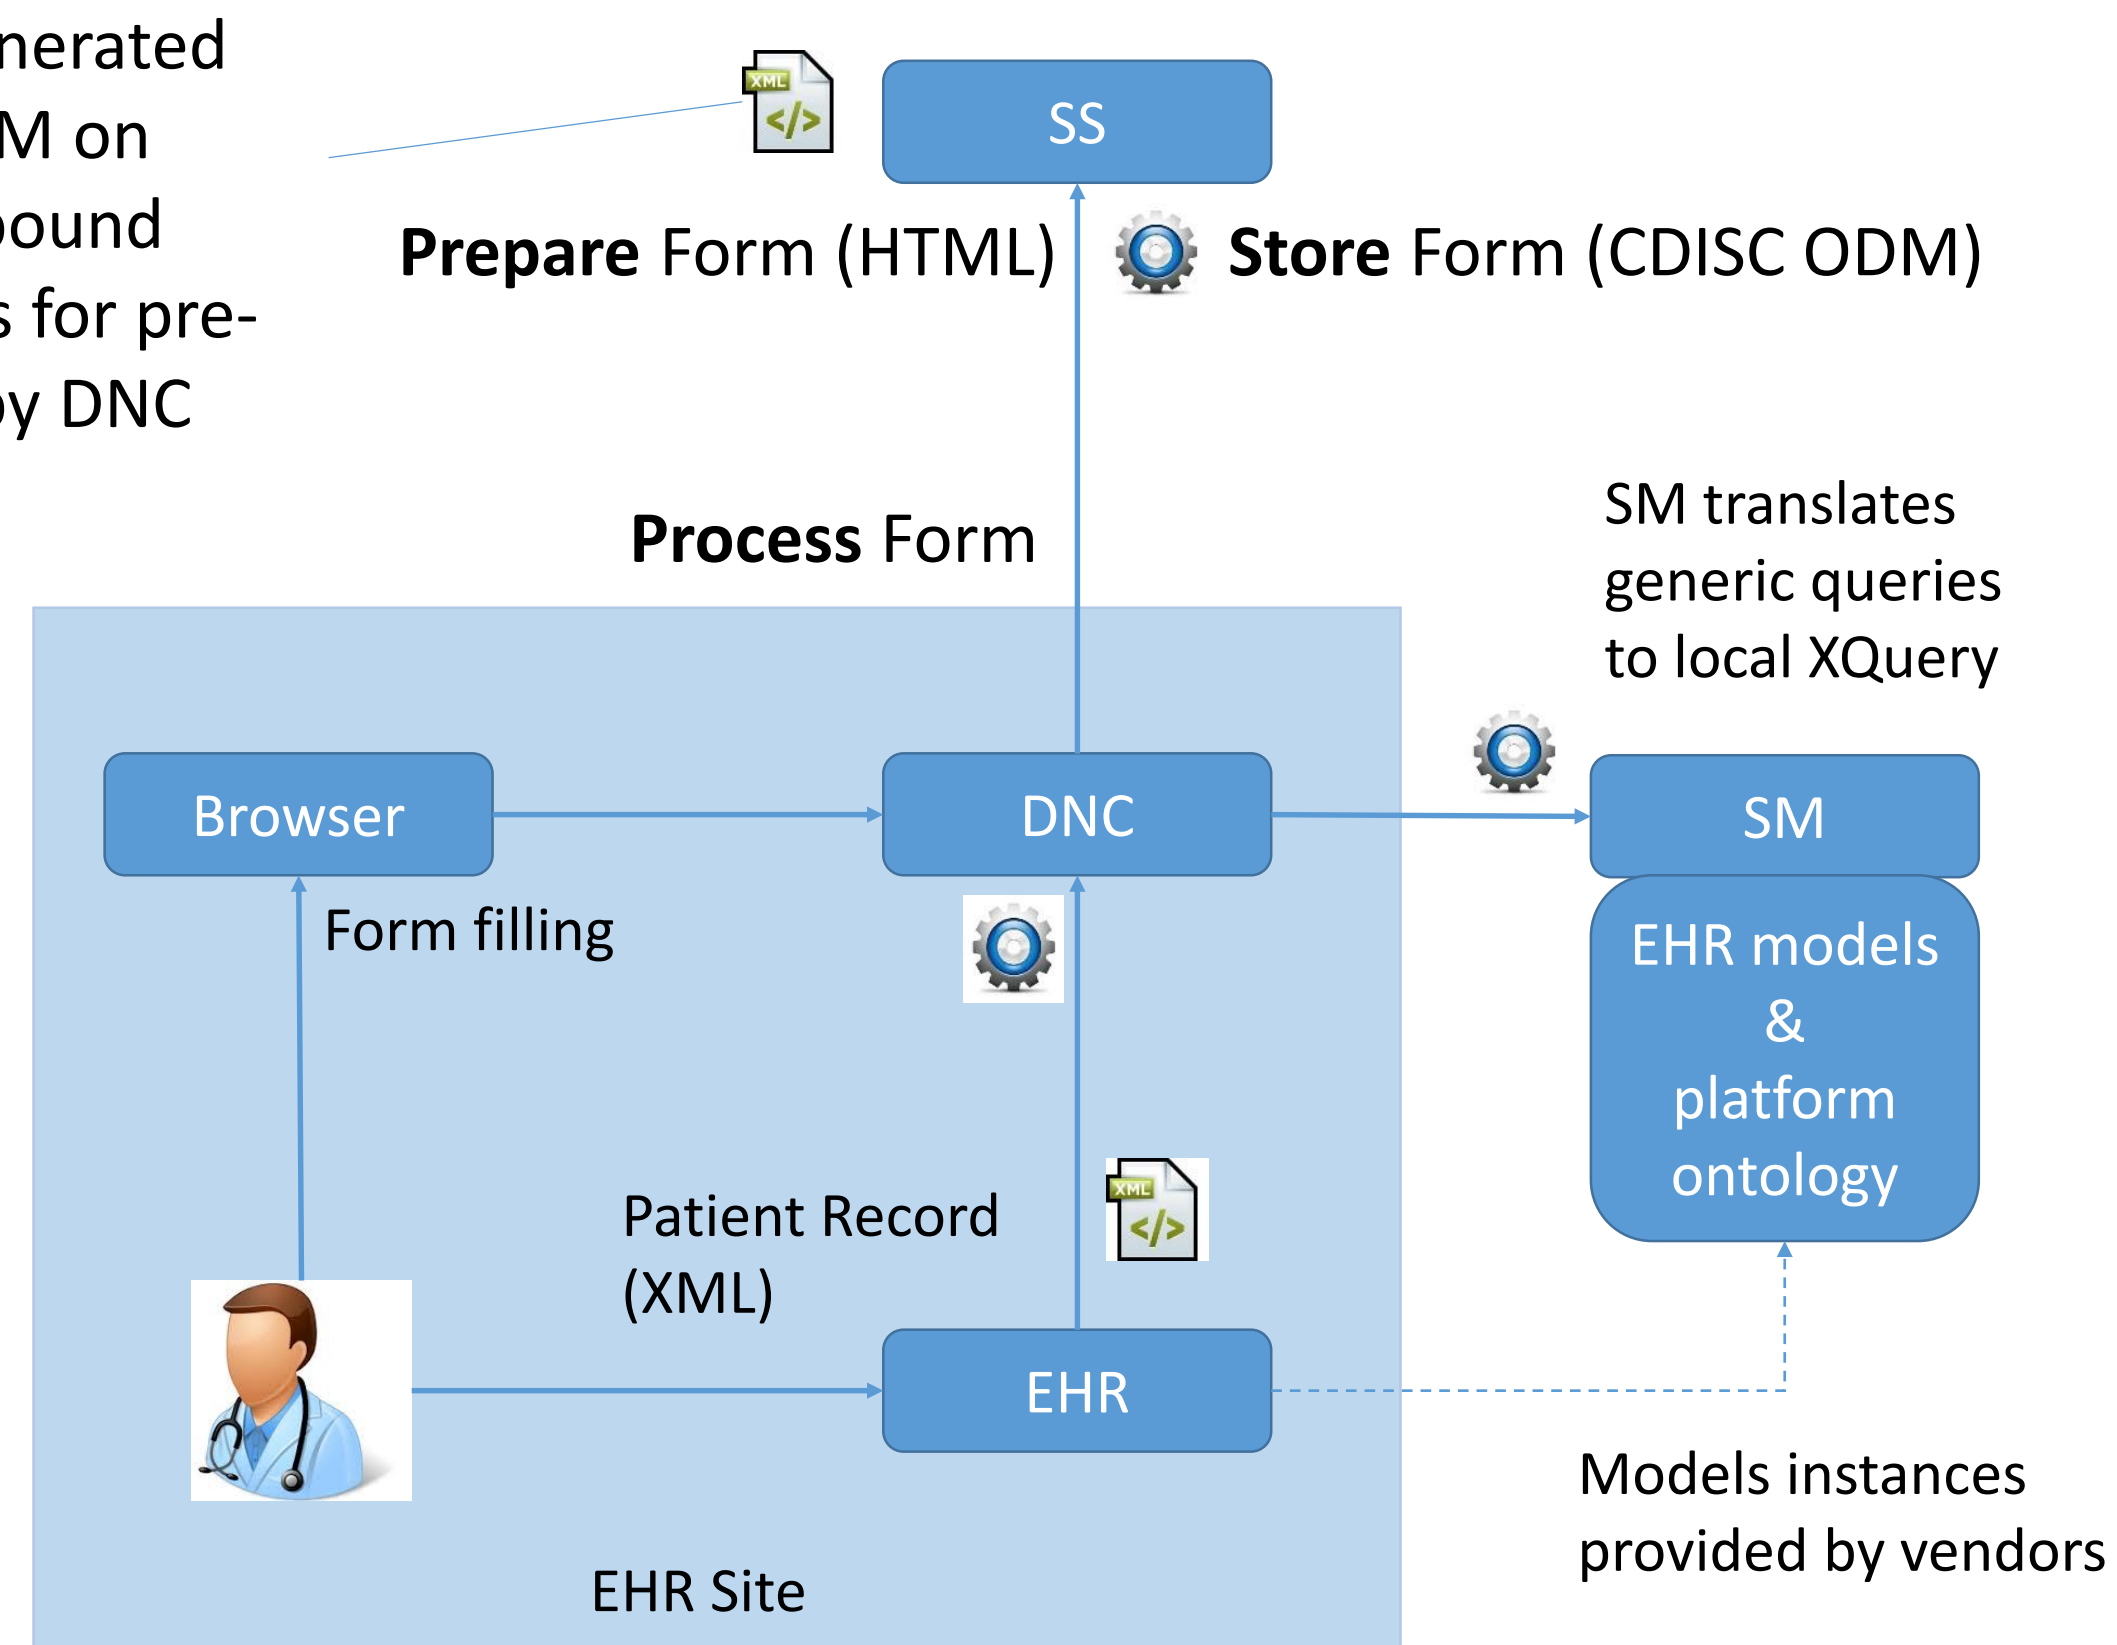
nerated
M on
ound
s for pre-
y DNC

XML </>

SS

**Prepare** Form (HTML)

**Store** Form (CDISC ODM)

**Process** Form

SM translates generic queries to local XQuery

Browser

DNC

SM

EHR models & platform ontology

Form filling

Patient Record (XML)

XML </>

EHR

Models instances provided by vendors

EHR Site